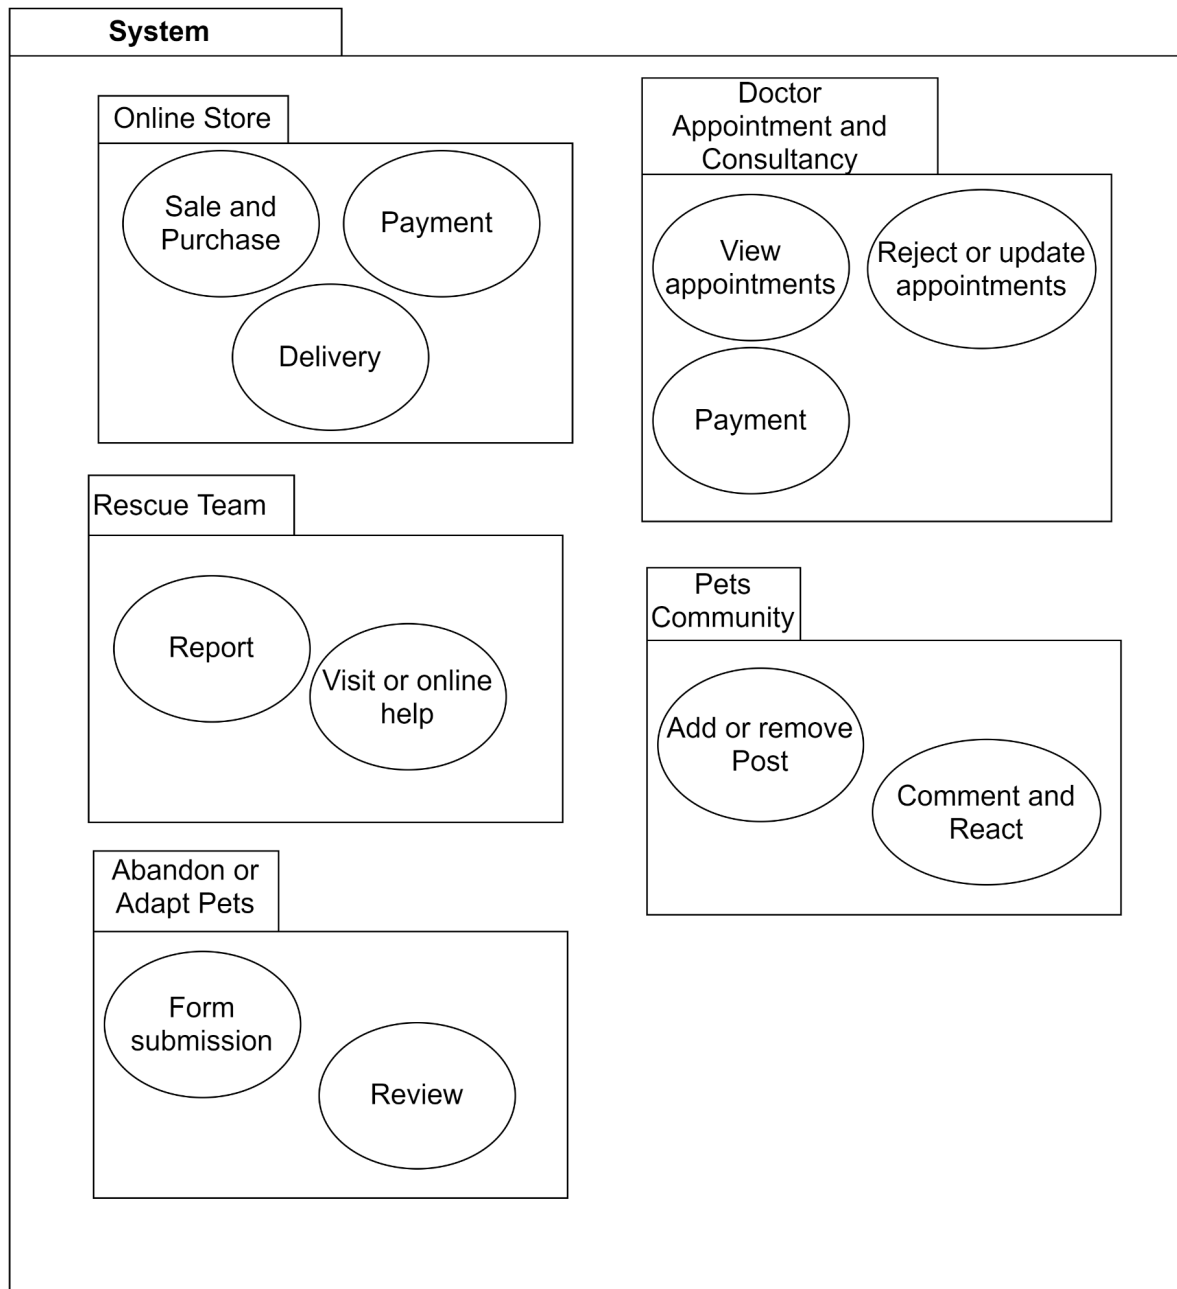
System

Online Store

Sale and Purchase

Payment

Delivery

Doctor Appointment and Consultancy

View appointments

Reject or update appointments

Payment

Rescue Team

Report

Visit or online help

Pets Community

Add or remove Post

Comment and React

Abandon or Adapt Pets

Form submission

Review